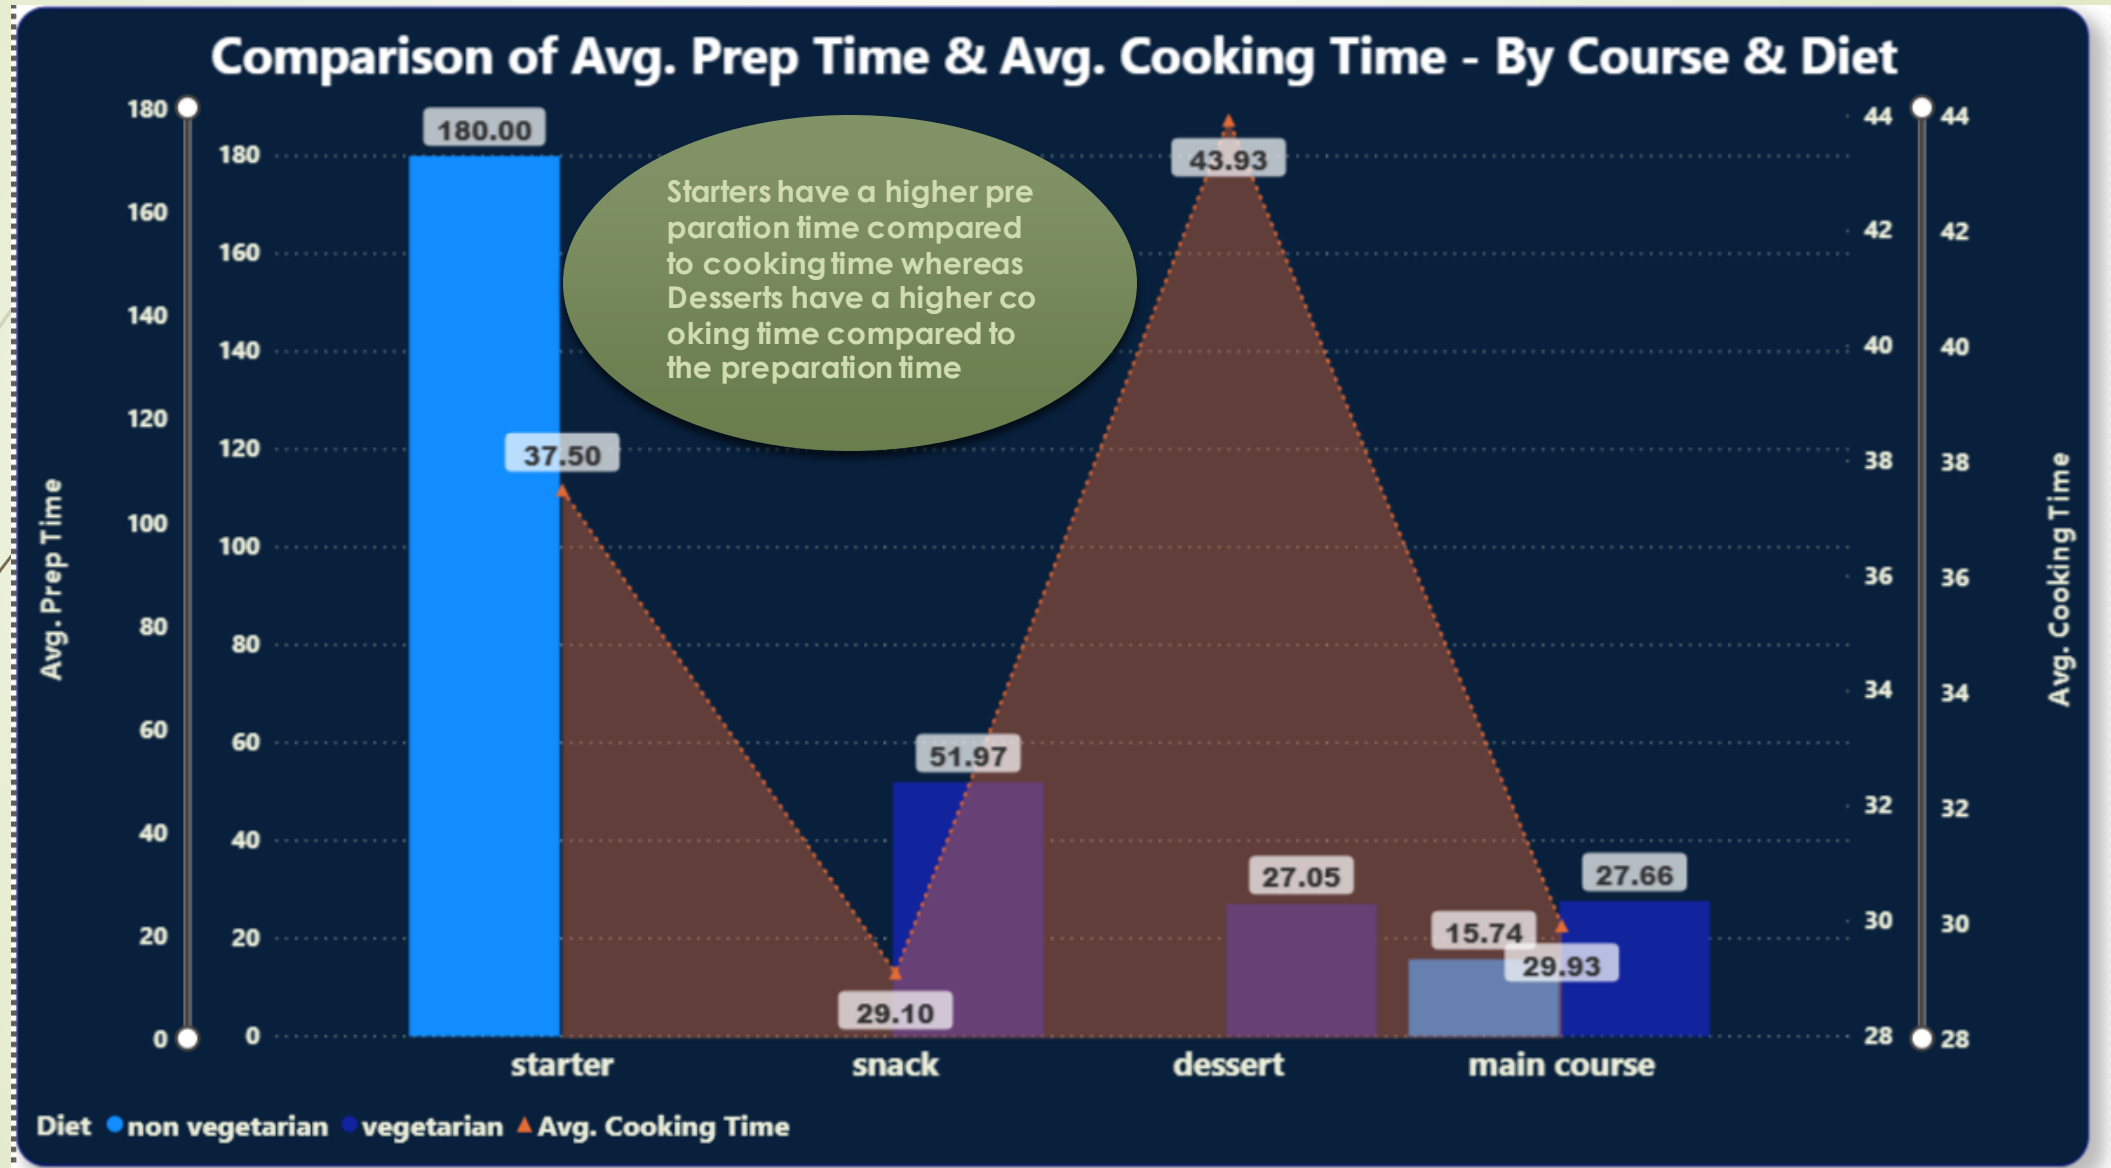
Comparison of Avg. Prep Time & Avg. Cooking Time - By Course & Diet

Starters have a higher preparation time compared to cooking time whereas Desserts have a higher cooking time compared to the preparation time

Avg. Prep Time

180
160
140
120
100
80
60
40
20
0

180
160
140
120
100
80
60
40
20
0

180.00
37.50
51.97
29.10
43.93
27.05
15.74
29.93
27.66

starter
snack
dessert
main course

44
42
40
38
36
34
32
30
28

44
42
40
38
36
34
32
30
28

Avg. Cooking Time

Diet non vegetarian vegetarian Avg. Cooking Time